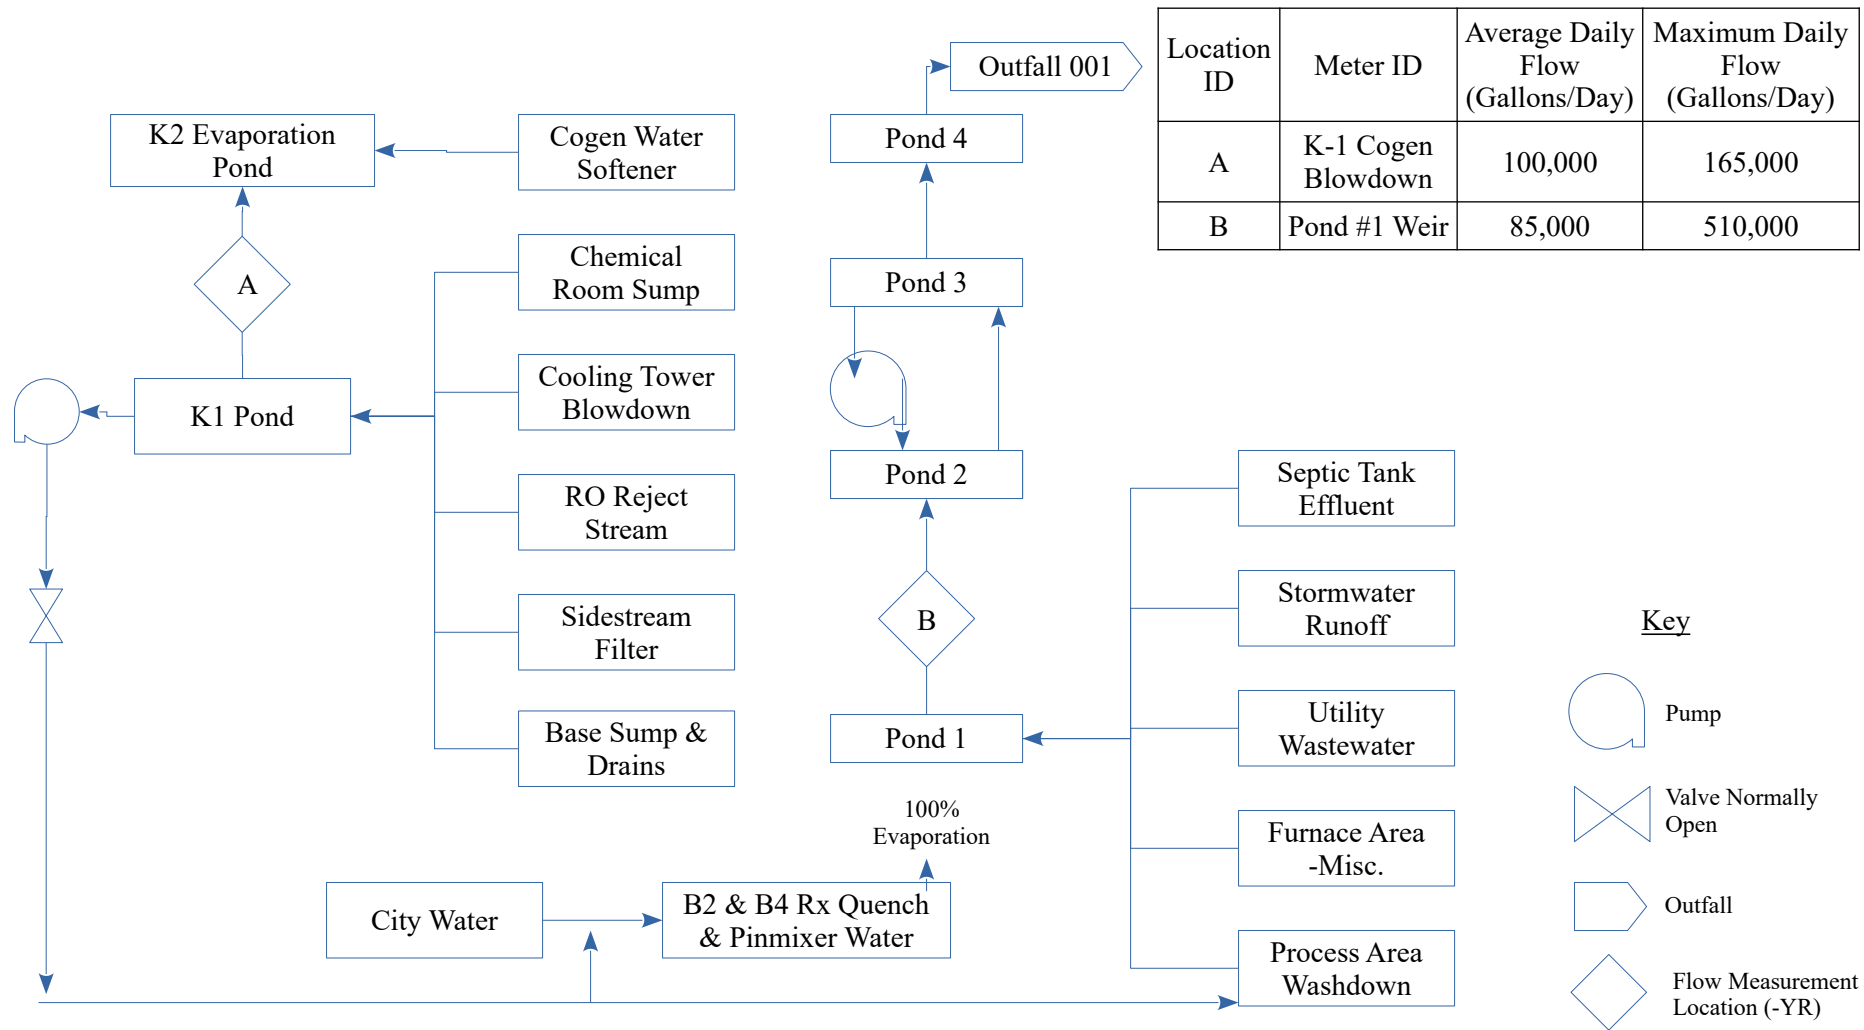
| Location ID | Meter ID | Average Daily Flow (Gallons/Day) | Maximum Daily Flow (Gallons/Day) |
|---|---|---|---|
| A | K-1 Cogen Blowdown | 100,000 | 165,000 |
| B | Pond #1 Weir | 85,000 | 510,000 |

Outfall 001

K2 Evaporation Pond

Cogen Water Softener

Pond 4

A

Chemical Room Sump

Pond 3

K1 Pond

Cooling Tower Blowdown

Pond 2

RO Reject Stream

Septic Tank Effluent

Sidestream Filter

B

Stormwater Runoff

Key

Base Sump & Drains

Pond 1

Utility Wastewater

Pump

100% Evaporation

Furnace Area -Misc.

Valve Normally Open

City Water

B2 & B4 Rx Quench & Pinmixer Water

Outfall

Process Area Washdown

Flow Measurement Location (-YR)